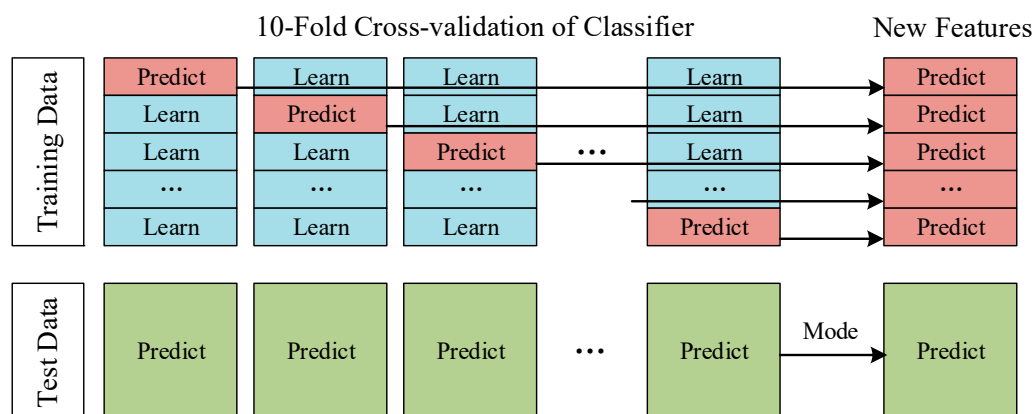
10-Fold Cross-validation of Classifier

New Features

Training Data

| Predict | Learn | Learn | ... | Learn | Predict |
|---|---|---|---|---|---|
| Learn | Predict | Learn | | Learn | Predict |
| Learn | Learn | Predict | ... | Learn | Predict |
| ... | ... | ... | | ... | ... |
| Learn | Learn | Learn | | Predict | Predict |

Test Data

Predict Predict Predict ... Predict Mode Predict